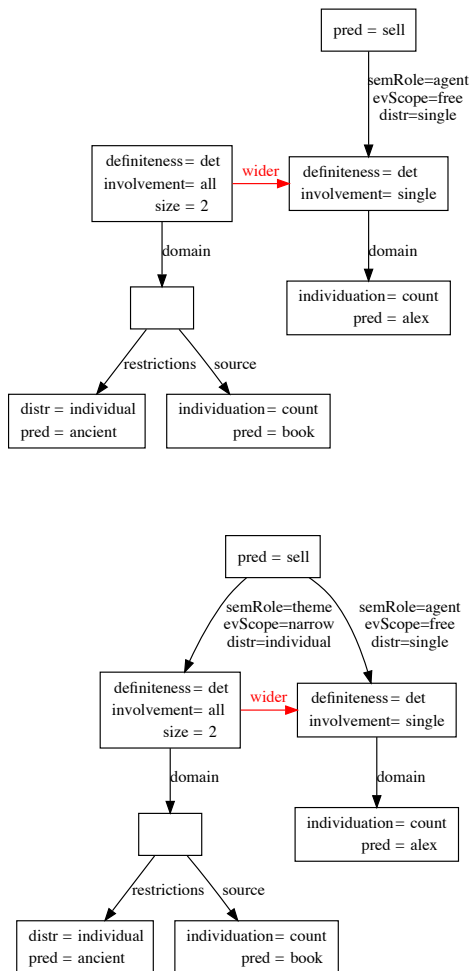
pred = sell

semRole=agent
evScope=free
distr=single

definiteness= det
involvement= all
size = 2

wider

definiteness= det
involvement= single

domain

domain

individuation= count
pred = alex

restrictions

source

distr = individual
pred = ancient

individuation= count
pred = book

pred = sell

semRole=theme
evScope=narrow
distr=individual

semRole=agent
evScope=free
distr=single

definiteness= det
involvement= all
size = 2

wider

definiteness= det
involvement= single

domain

domain

individuation= count
pred = alex

restrictions

source

distr = individual
pred = ancient

individuation= count
pred = book